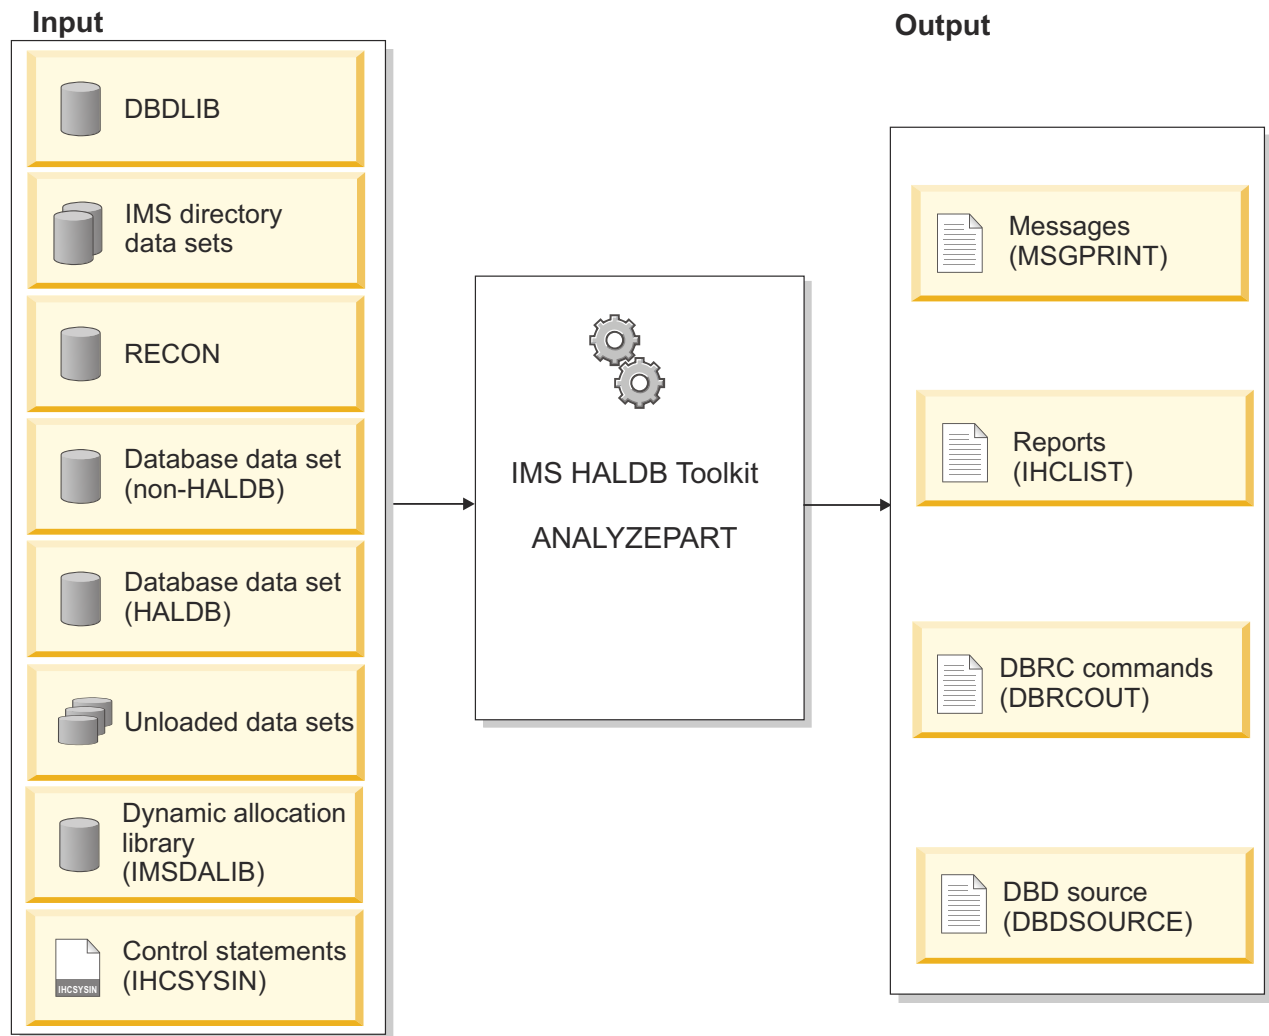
Input

DBDLIB

IMS directory data sets

RECON

Database data set (non-HALDB)

Database data set (HALDB)

Unloaded data sets

Dynamic allocation library (IMSDALIB)

IHCSYSIN

Control statements (IHCSYSIN)

IMS HALDB Toolkit

ANALYZEPART

Output

Messages (MSGPRINT)

Reports (IHCLIST)

DBRC commands (DBRCOUT)

DBD source (DBDSOURCE)